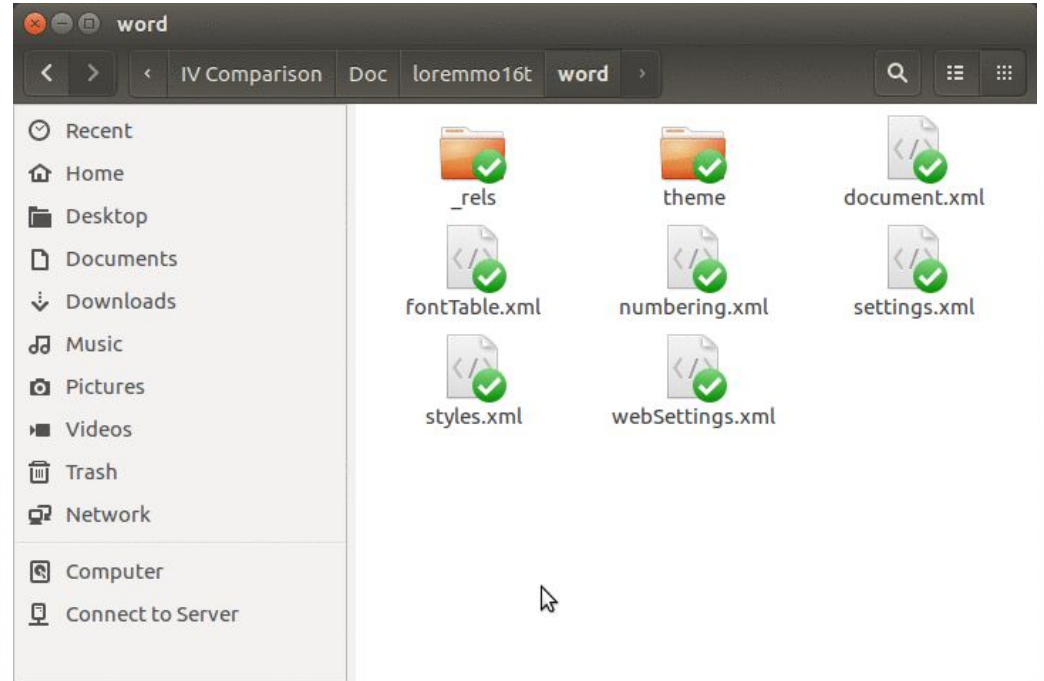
word

IV Comparison
Doc
loremmo16t
word

Recent
Home
Desktop
Documents
Downloads
Music
Pictures
Videos
Trash
Network

Computer
Connect to Server

_rels
theme
document.xml
fontTable.xml
numbering.xml
settings.xml
styles.xml
webSettings.xml